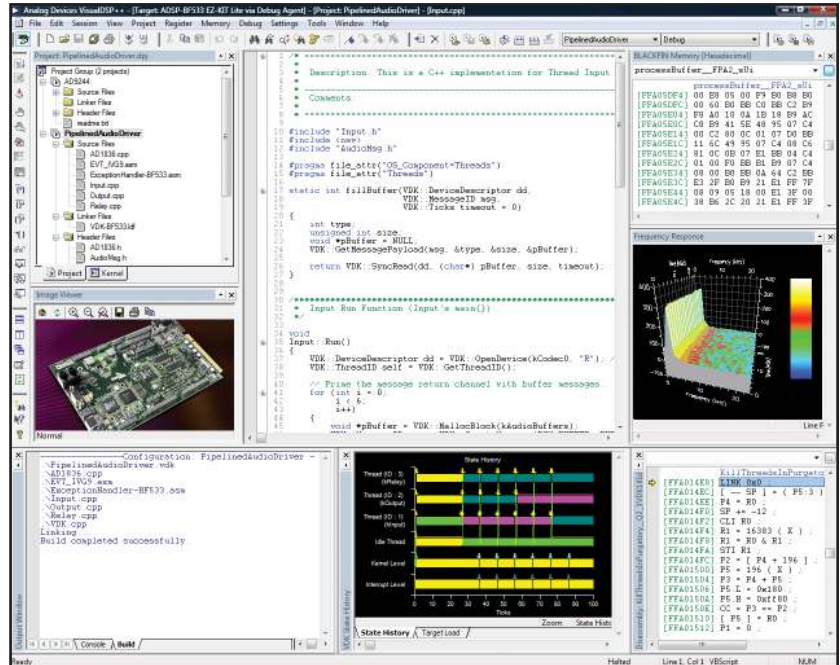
Analog Devices VisualDSP++ - [Target: ADSP-BF533 EZ-KIT Lite via Debug Agent] - [Project: PipelinedAudioDriver] - [Input.cpp]

File Edit Session View Project Register Memory Debug Settings Tools Window Help

PipelinedAudioDriver
Debug

Project: PipelinedAudioDriver.dpg

Project Group (2 projects)
AD1844
Source Files
Linker Files
Header Files
readme.txt
PipelinedAudioDriver
Source Files
AD1836.cpp
EVT_IVG5.asm
ExceptionHandler-BF533.asm
Input.cpp
Output.cpp
Relay.cpp
Linker Files
VDK-BF533.ldf
Header Files
AD1836.h
AudioMsg.h

Project
Kernel

Image Viewer

Normal

1 /**********************************************
2 *
3 * Description: This is a C++ implementation for Thread Input
4 *
5 *----------------------------------------------
6 *
7 * Comments:
8 *
9 **********************************************
10 #include "Input.h"
11 #include <new>
12 #include "AudioMsg.h"
13
14 #pragma file_attr("OS_Component=Threads")
15 #pragma file_attr("Threads")
16
17 static int fillBuffer(VDK::DeviceDescriptor dd,
18 VDK::MessageID msg,
19 VDK::Ticks timeout = 0)
20 {
21 int type;
22 unsigned int size;
23 void *pBuffer = NULL;
24 VDK::GetMessagePayload(msg, &type, &size, &pBuffer);
25
26 return VDK::SyncRead(dd, (char*) pBuffer, size, timeout);
27 }
28
29
30 /**********************************************
31 * Input Run Function (Input's main())
32 *
33
34 void
35 Input::Run()
36 {
37 VDK::DeviceDescriptor dd = VDK::OpenDevice(kCodec0, "R");
38 VDK::ThreadID self = VDK::GetThreadID();
39
40 // Prime the message return channel with buffer messages.
41 for (int i = 0;
42 i < 6;
43 i++)
44 {
45 void *pBuffer = VDK::MallocBlock(kAudioBuffers);

BLACKFIN Memory [Hexadecimal]
processBuffer__FPA2_s0i
processBuffer__FPA2_s0i
[FFA05DF4] 00 B8 05 00 F9 B0 B8 B0
[FFA05DFC] 00 60 B0 BB C0 BB C2 B9
[FFA05E04] F8 A0 10 0A 18 18 B9 AC
[FFA05E0C] C0 B9 41 5E 48 95 07 C4
[FFA05E14] 00 C2 80 0C 01 07 D0 BB
[FFA05E1C] 11 6C 49 95 07 C4 08 C6
[FFA05E24] 01 0C 0B 07 E1 BB 0A C4
[FFA05E2C] 01 00 F8 BB B1 B9 07 C4
[FFA05E34] 08 00 B8 B8 0A 64 C2 BB
[FFA05E3C] E3 2F B0 B9 21 E1 FF 7F
[FFA05E44] 08 09 05 18 00 E1 3F 00
[FFA05E4C] 38 B6 2C 20 21 E1 FF 3F

Frequency Response
Frequency (kHz)
Line F

--------------Configuration: PipelinedAudioDriver --
.\PipelinedAudioDriver.vdk
.\AD1836.cpp
.\EVT_IVG5.asm
.\ExceptionHandler-BF533.asm
.\Input.cpp
.\Output.cpp
.\Relay.cpp
.\VDK.cpp
Linking
Build completed successfully

Output Window
Console
Build

State History
Thread (ID : 3) (Relay)
Thread (ID : 2) (kOutput)
Thread (ID : 1) (kInput)
Idle Thread
Kernel Level
Interrupt Level
0 10 20 30 40 50 60 70 80 90 100
Ticks
Zoom
State Histo
VDK State History
State History
Target Load

KillThreadsInPurgatory
[FFA014E8] LINK 0x0
[FFA014EC] [ -- SP ] = ( P5:3 )
[FFA014EE] P4 = R0 ;
[FFA014F0] SP += -12 ;
[FFA014F2] CLI R0 ;
[FFA014F4] R1 = 16383 ( X ) ;
[FFA014F8] R1 = R0 & R1 ;
[FFA014FA] STI R1 ;
[FFA014FC] P2 = [ P4 + 196 ] ;
[FFA01500] P5 = 196 ( X ) ;
[FFA01504] P3 = P4 + P5 ;
[FFA01506] P5.L = 0x180 ;
[FFA0150A] P5.H = 0xff80 ;
[FFA0150E] CC = P3 == P2 ;
[FFA01510] [ P5 ] = R0 ;
[FFA01512] P1 = 0 ;
Disassembly: KillThreadsInPurgatory_O3_VDK...

Ready
Halted
Line 1, Col 1
VBScript
NUM